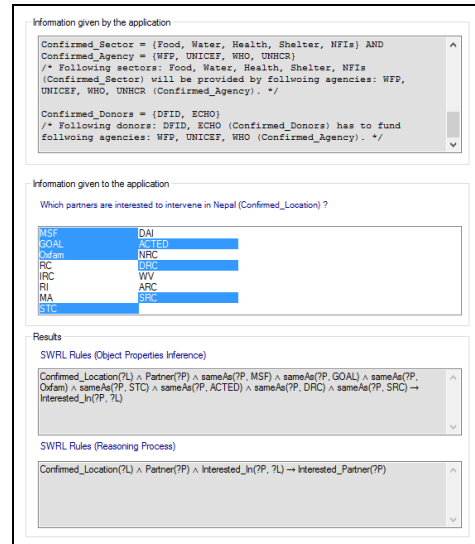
Information given by the application

Confirmed_Sector = {Food, Water, Health, Shelter, NFIs} AND
Confirmed_Agency = {WFP, UNICEF, WHO, UNHCR}
/* Following sectors: Food, Water, Health, Shelter, NFIs (Confirmed_Sector) will be provided by follwoing agencies: WFP, UNICEF, WHO, UNHCR (Confirmed_Agency). */

Confirmed_Donors = {DFID, ECHO}
/* Following donors: DFID, ECHO (Confirmed_Donors) has to fund follwoing agencies: WFP, UNICEF, WHO (Confirmed_Agency). */

Information given to the application

Which partners are interested to intervene in Nepal (Confirmed_Location) ?

| | |
|---|---|
| MSF | DAI |
| GOAL | ACTED |
| Oxfam | NRC |
| RC | DRC |
| IRC | WV |
| RI | ARC |
| MA | SRC |
| STC | |

Results

SWRL Rules (Object Properties Inference)

Confirmed_Location(?L) ∧ Partner(?P) ∧ sameAs(?P, MSF) ∧ sameAs(?P, GOAL) ∧ sameAs(?P, Oxfam) ∧ sameAs(?P, STC) ∧ sameAs(?P, ACTED) ∧ sameAs(?P, DRC) ∧ sameAs(?P, SRC) → Interested_In(?P, ?L)

SWRL Rules (Reasoning Process)

Confirmed_Location(?L) ∧ Partner(?P) ∧ Interested_In(?P, ?L) → Interested_Partner(?P)